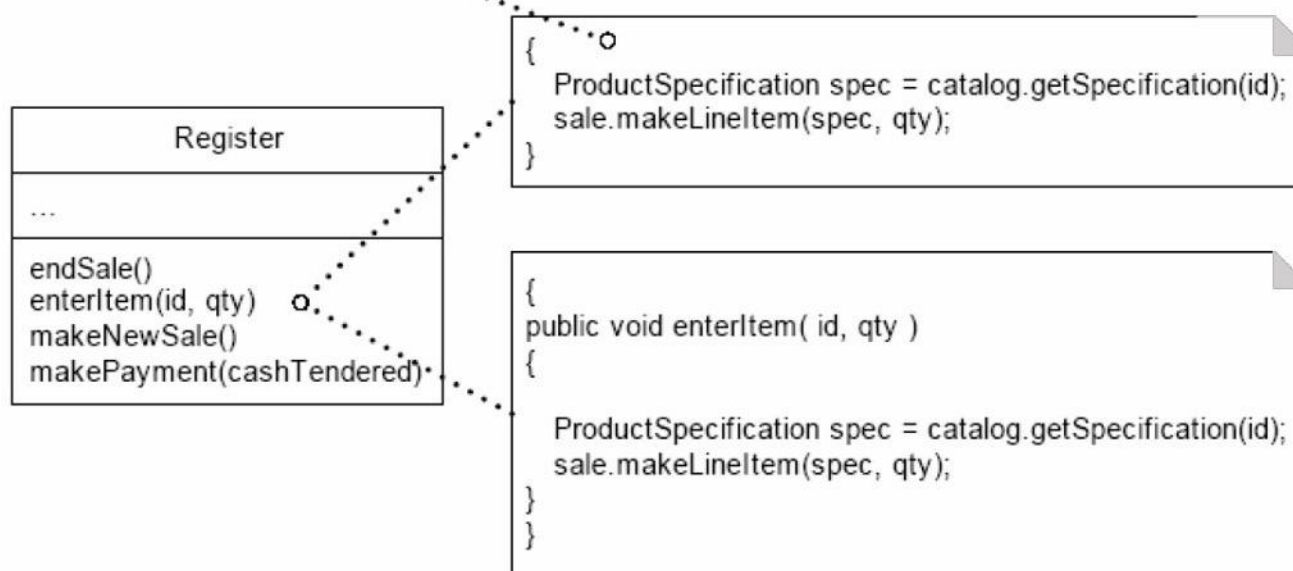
{
ProductSpecification spec = catalog.getSpecification(id);
sale.makeLineItem(spec, qty);
}

Register

...

endSale()
enterItem(id, qty)
makeNewSale()
makePayment(cashTendered)

{
public void enterItem( id, qty )
{

ProductSpecification spec = catalog.getSpecification(id);
sale.makeLineItem(spec, qty);
}
}